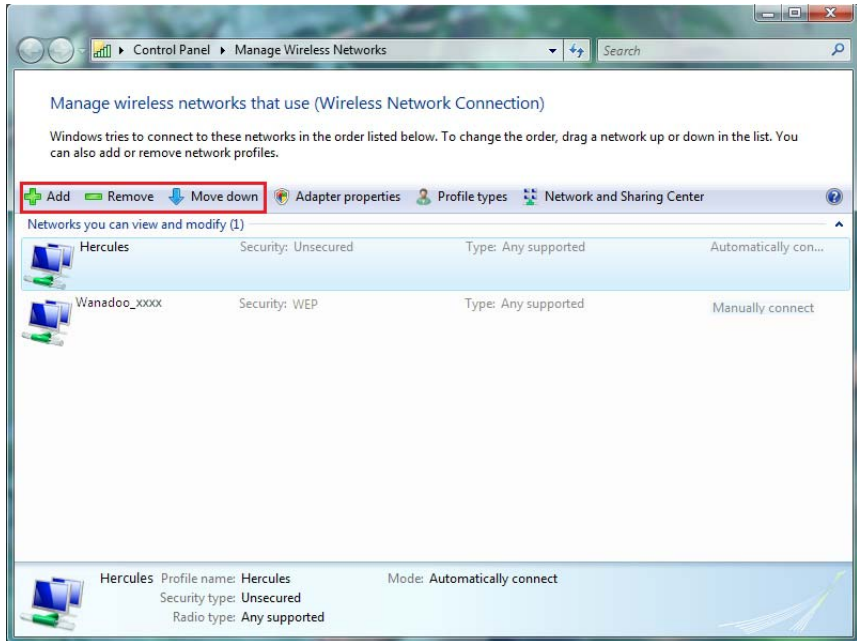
▸ Control Panel ▸ Manage Wireless Networks

Search

Manage wireless networks that use (Wireless Network Connection)

Windows tries to connect to these networks in the order listed below. To change the order, drag a network up or down in the list. You can also add or remove network profiles.

Add  Remove  Move down  Adapter properties  Profile types  Network and Sharing Center

Networks you can view and modify (1)

| | | | |
|---|---|---|---|
| Hercules | Security: Unsecured | Type: Any supported | Automatically con... |
| Wanadoo_xxxx | Security: WEP | Type: Any supported | Manually connect |

Hercules Profile name: Hercules
Security type: Unsecured
Radio type: Any supported
Mode: Automatically connect